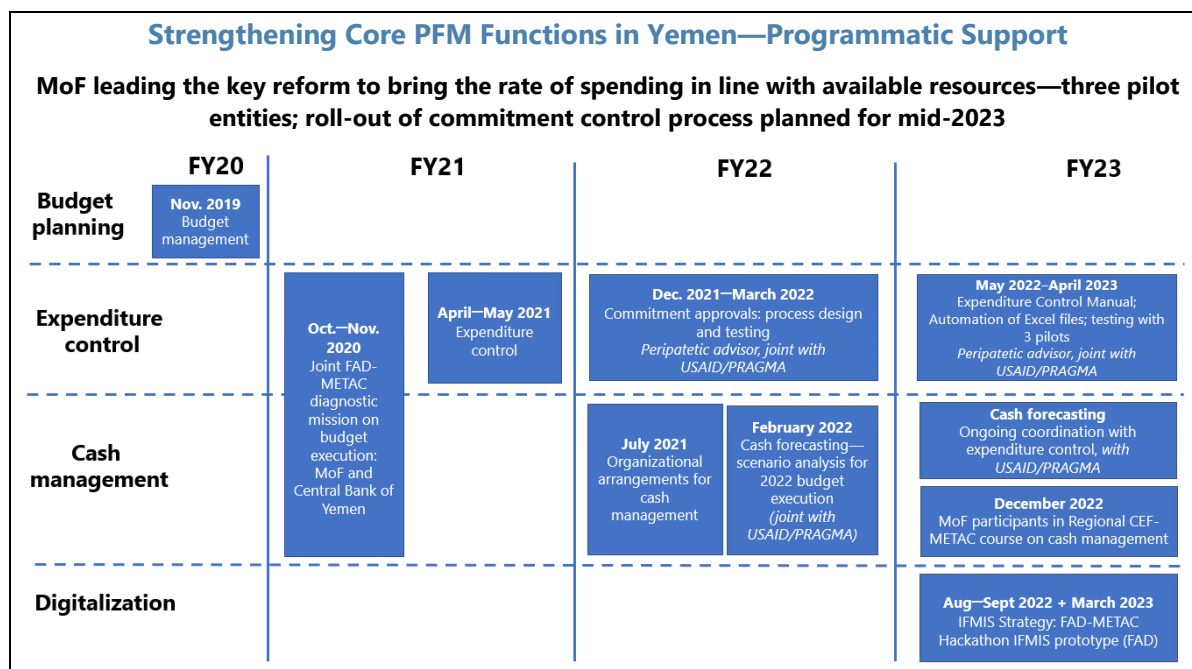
Strengthening Core PFM Functions in Yemen—Programmatic Support

MoF leading the key reform to bring the rate of spending in line with available resources—three pilot entities; roll-out of commitment control process planned for mid-2023

FY20

FY21

FY22

FY23

Budget planning

Nov. 2019
Budget management

Expenditure control

Oct.—Nov. 2020
Joint FAD-METAC diagnostic mission on budget execution: MoF and Central Bank of Yemen

April—May 2021
Expenditure control

Dec. 2021—March 2022
Commitment approvals: process design and testing
*Peripatetic advisor, joint with USAID/PRAGMA*

May 2022–April 2023
Expenditure Control Manual; Automation of Excel files; testing with 3 pilots
*Peripatetic advisor, joint with USAID/PRAGMA*

Cash management

July 2021
Organizational arrangements for cash management

February 2022
Cash forecasting—scenario analysis for 2022 budget execution
*(joint with USAID/PRAGMA)*

Cash forecasting
Ongoing coordination with expenditure control, *with USAID/PRAGMA*

December 2022
MoF participants in Regional CEF-METAC course on cash management

Digitalization

Aug—Sept 2022 + March 2023
IFMIS Strategy: FAD-METAC Hackathon IFMIS prototype (FAD)